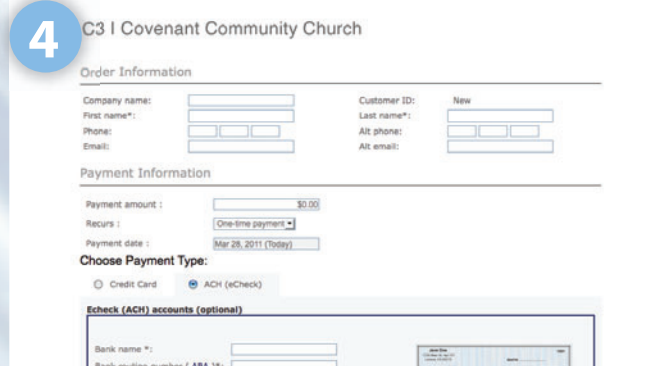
4

C3 I Covenant Community Church

Order Information

Company name:
First name*:
Phone:
Email:

Customer ID: New
Last name*:
Alt phone:
Alt email:

Payment Information

Payment amount : $0.00
Recurs : One-time payment
Payment date : Mar 28, 2011 (Today)

Choose Payment Type:

Credit Card
ACH (eCheck)

Echeck (ACH) accounts (optional)

Bank name *:
Bank routing number ( ABA )*: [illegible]